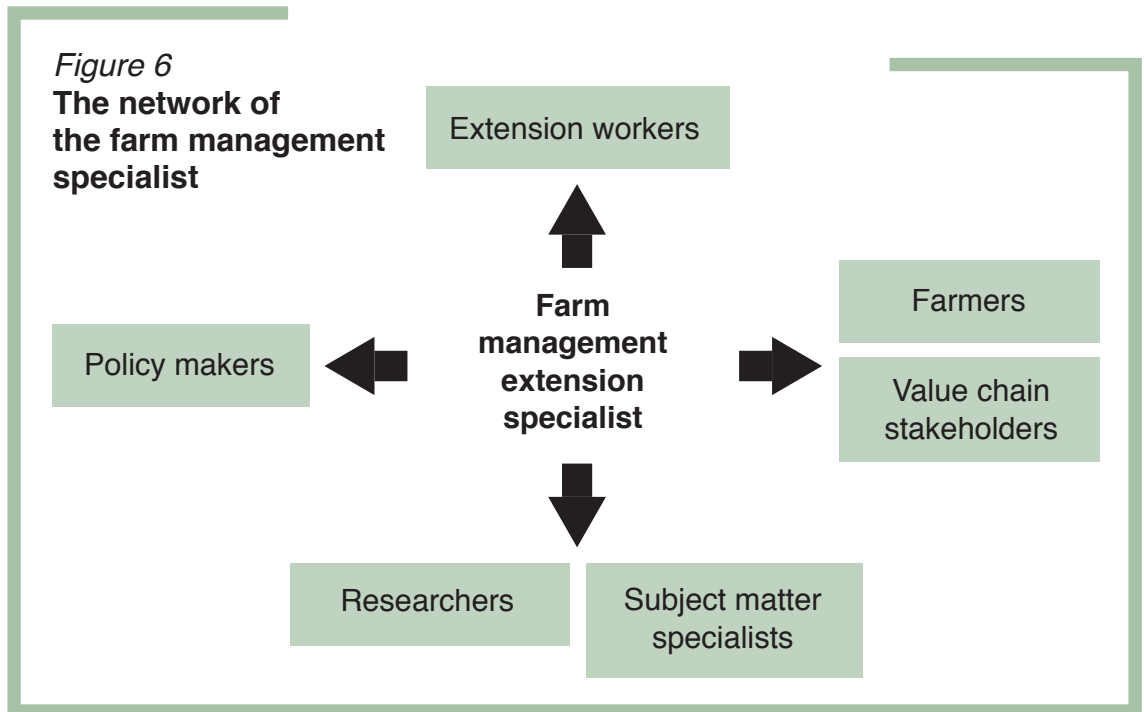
Figure 6
The network of the farm management specialist

Extension workers

Farm management extension specialist

Policy makers

Farmers

Value chain stakeholders

Researchers

Subject matter specialists